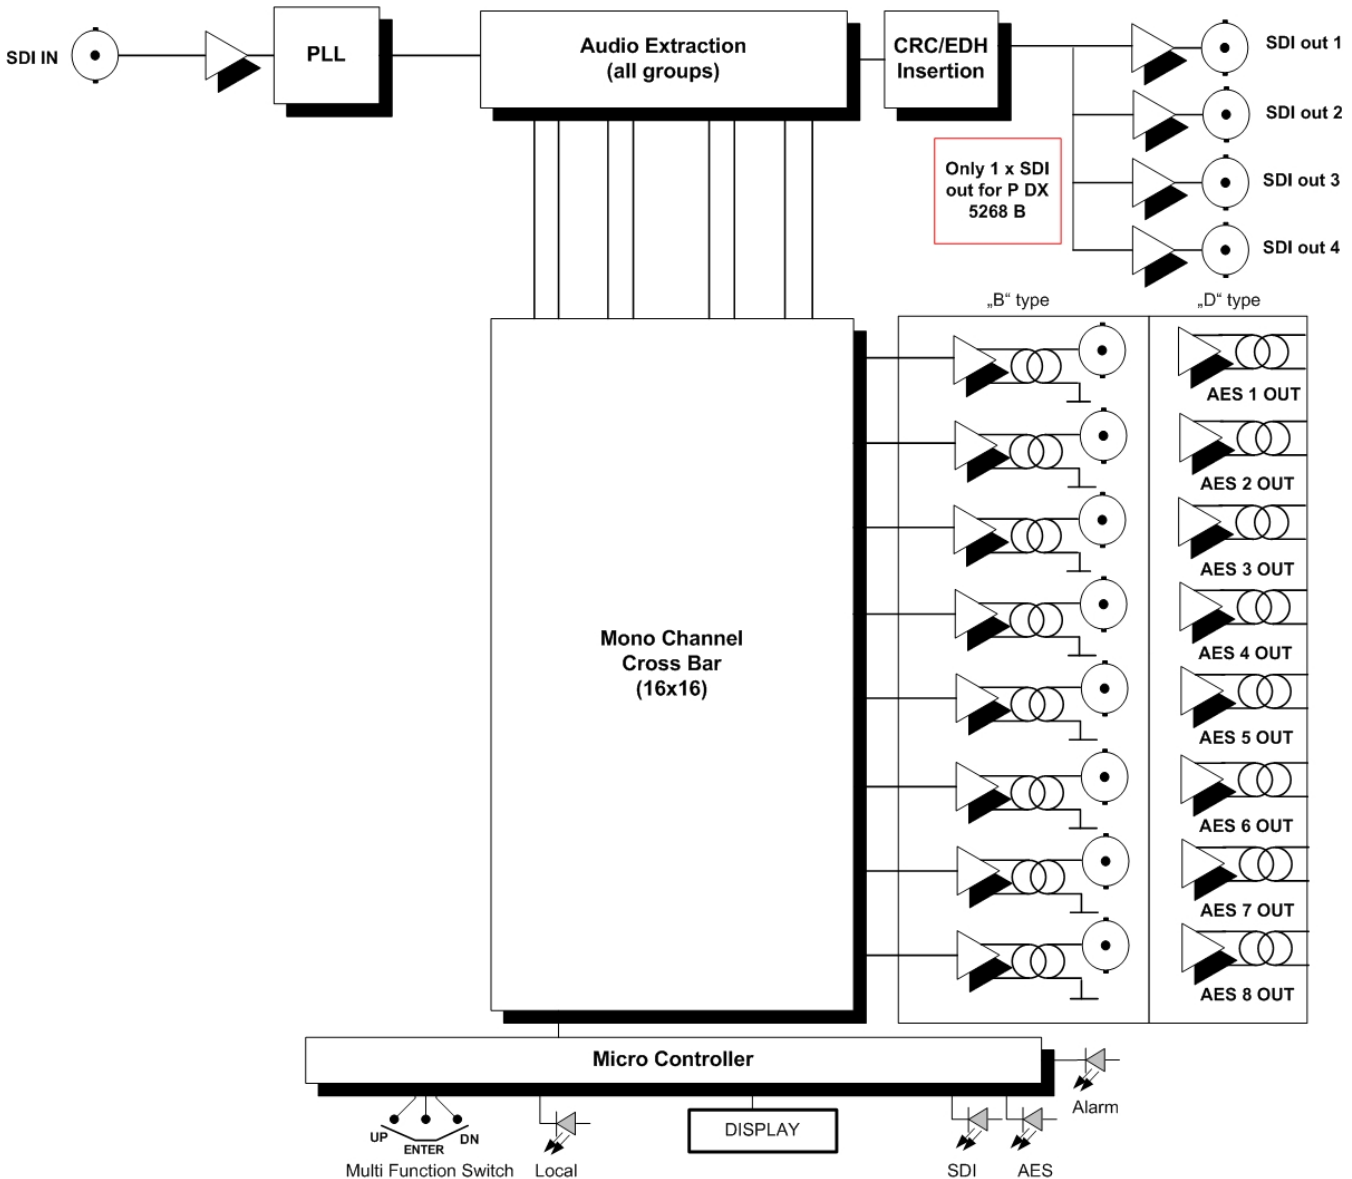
SDI IN

PLL

Audio Extraction (all groups)

CRC/EDH Insertion

SDI out 1

SDI out 2

SDI out 3

SDI out 4

Only 1 x SDI out for P DX 5268 B

„B“ type

„D“ type

Mono Channel Cross Bar (16x16)

AES 1 OUT

AES 2 OUT

AES 3 OUT

AES 4 OUT

AES 5 OUT

AES 6 OUT

AES 7 OUT

AES 8 OUT

Micro Controller

Alarm

UP

ENTER

DN

Multi Function Switch

Local

DISPLAY

SDI

AES